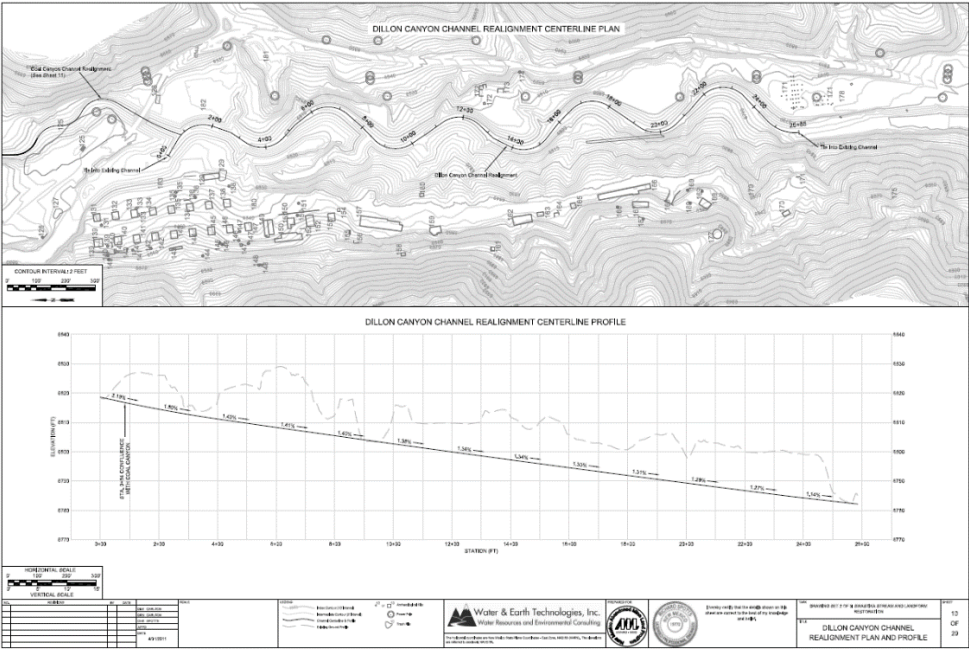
DILLON CANYON CHANNEL REALIGNMENT CENTERLINE PLAN

Coal Canyon Channel Realignment (See Sheet 11)

Tie Into Existing Channel

Dillon Canyon Channel Realignment

Tie Into Existing Channel

2+00
4+00
6+00
8+00
10+00
12+00
14+00
16+00
18+00
20+00
22+00
24+00
25+88

CONTOUR INTERVAL 2 FEET

0' 100' 200' 300'

DILLON CANYON CHANNEL REALIGNMENT CENTERLINE PROFILE

ELEVATION (FT)

STA. 0+00 CONFLUENCE WITH COAL CANYON

2.19%
1.60%
1.43%
1.41%
1.45%
1.38%
1.34%
1.34%
1.33%
1.31%
1.28%
1.27%
1.14%

0+00
2+00
4+00
6+00
8+00
10+00
12+00
14+00
16+00
18+00
20+00
22+00
24+00
25+88

STATION (FT)

HORIZONTAL SCALE
0' 100' 200' 300'
VERTICAL SCALE

4/1/2011

Water & Earth Technologies, Inc.
Water Resources and Environmental Consulting

DILLON CANYON CHANNEL REALIGNMENT PLAN AND PROFILE

12
OF
20